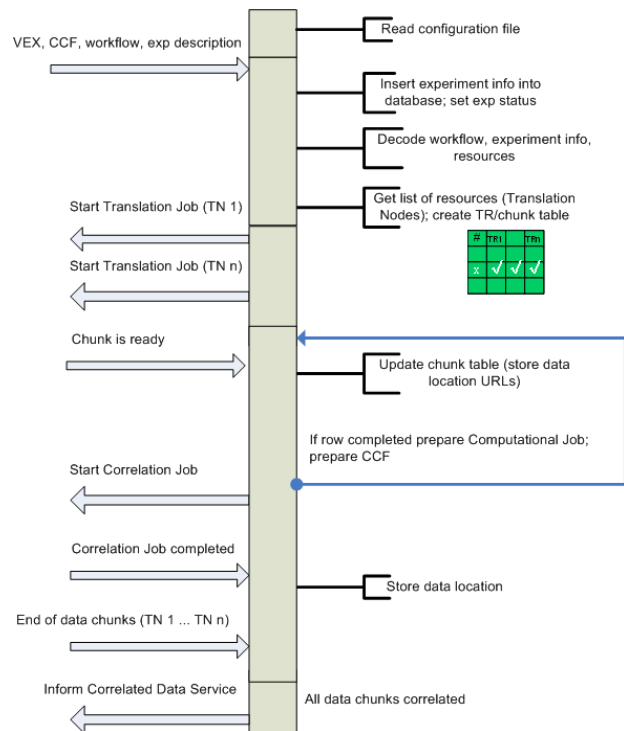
VEX, CCF, workflow, exp description

Read configuration file

Insert experiment info into database; set exp status

Decode workflow, experiment info, resources

Get list of resources (Translation Nodes); create TR/chunk table

| # | TR1 | | TRn |
|---|---|---|---|
| x | √ | √ | √ |
| | | | |

Start Translation Job (TN 1)

Start Translation Job (TN n)

Chunk is ready

Update chunk table (store data location URLs)

If row completed prepare Computational Job; prepare CCF

Start Correlation Job

Correlation Job completed

Store data location

End of data chunks (TN 1 ... TN n)

Inform Correlated Data Service

All data chunks correlated